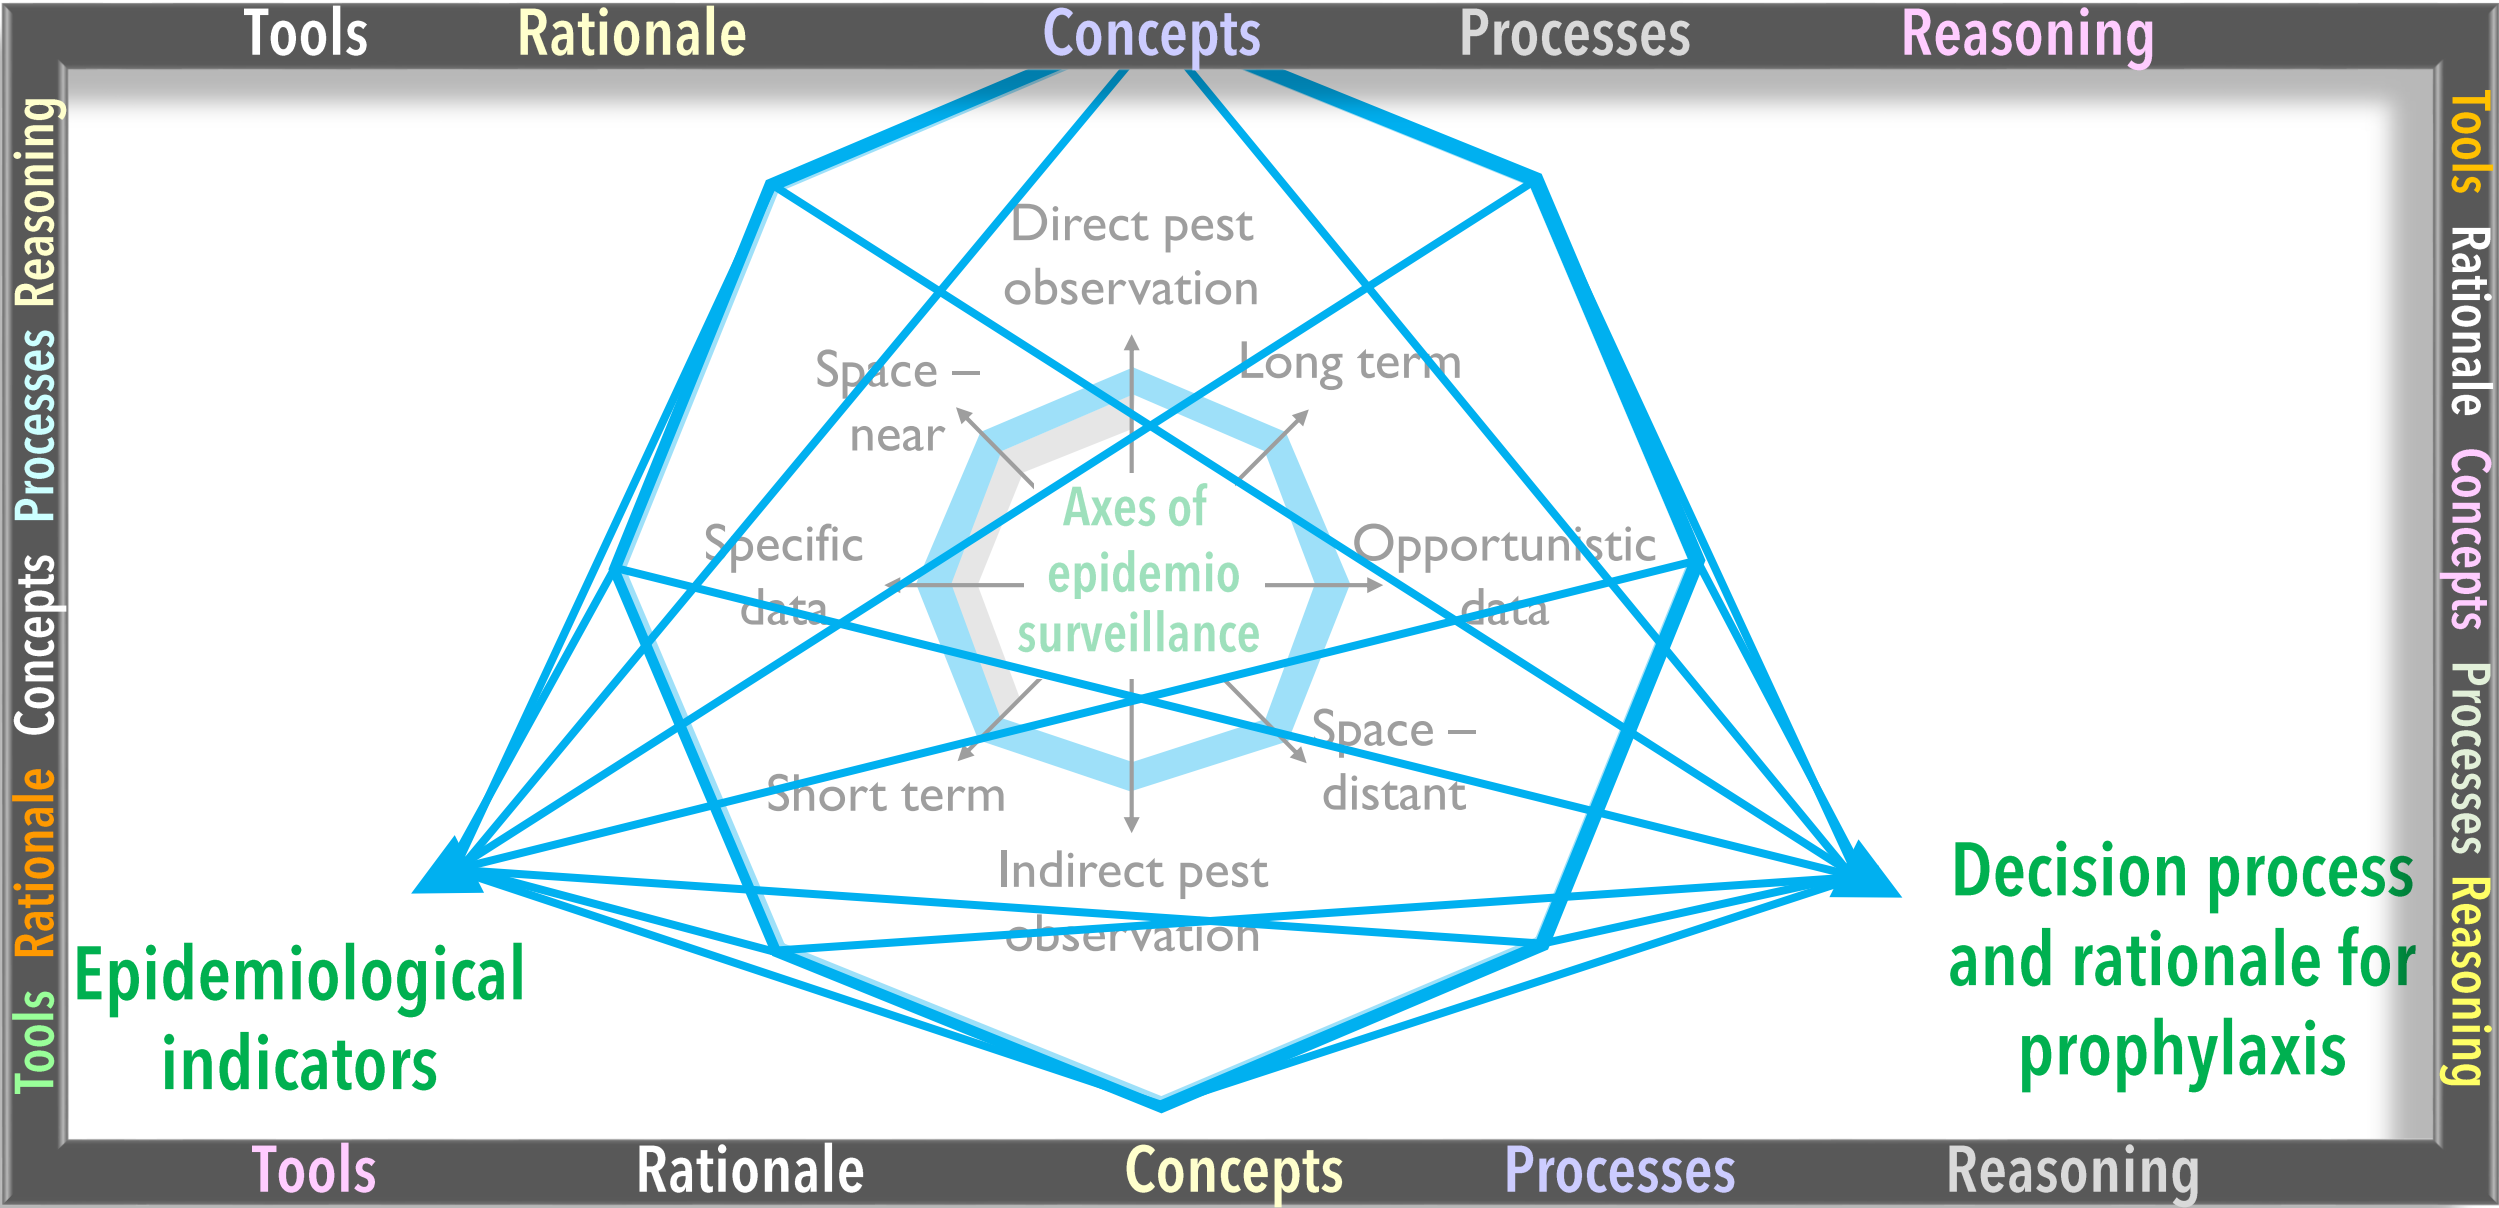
Tools Rationale Concepts Processes Reasoning

Reasoning Processes Concepts Rationale Tools

Tools Rationale Concepts Processes Reasoning

Direct pest observation

Space – near

Long term

Specific data

Axes of epidemio surveillance

Opportunistic data

Short term

Space – distant

Indirect pest observation

Epidemiological indicators

Decision process and rationale for prophylaxis

Tools Rationale Concepts Processes Reasoning